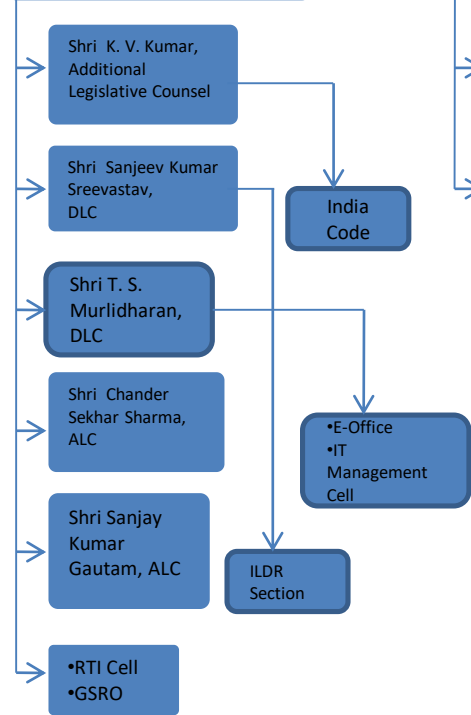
Shri K. V. Kumar, Additional Legislative Counsel

Shri Sanjeev Kumar Sreevastav, DLC

India Code

Shri T. S. Murlidharan, DLC

Shri Chander Sekhar Sharma, ALC

•E-Office
•IT Management Cell

Shri Sanjay Kumar Gautam, ALC

ILDR Section

•RTI Cell
•GSRO